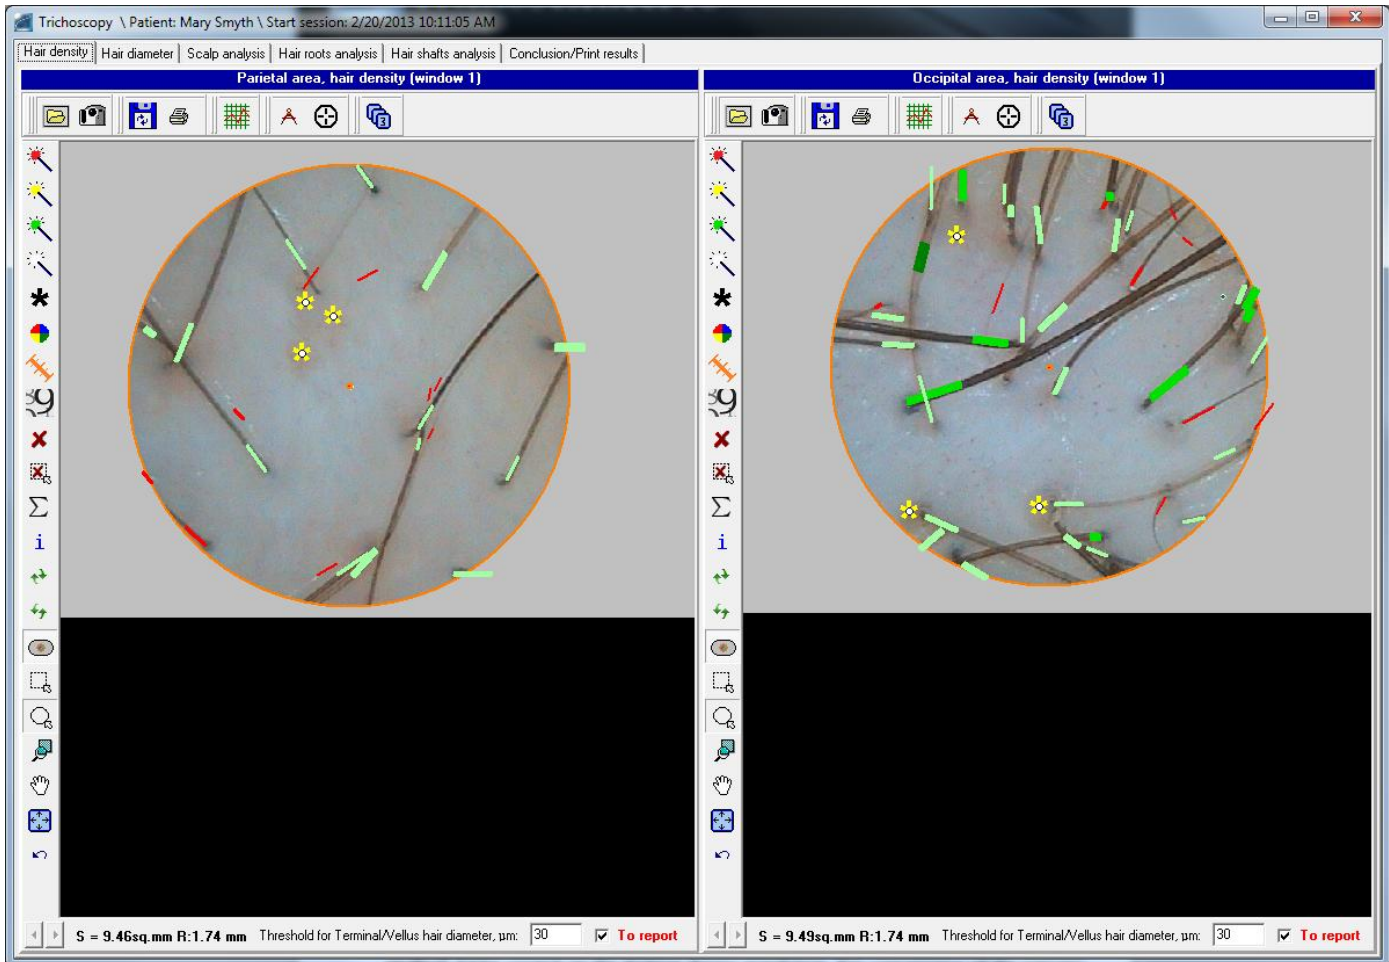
Trichoscopy \ Patient: Mary Smyth \ Start session: 2/20/2013 10:11:05 AM

Hair density | Hair diameter | Scalp analysis | Hair roots analysis | Hair shafts analysis | Conclusion/Print results

Parietal area, hair density (window 1)

S = 9.46sq.mm R:1.74 mm Threshold for Terminal/Vellus hair diameter, µm: 30 To report

Occipital area, hair density (window 1)

S = 9.49sq.mm R:1.74 mm Threshold for Terminal/Vellus hair diameter, µm: 30 To report